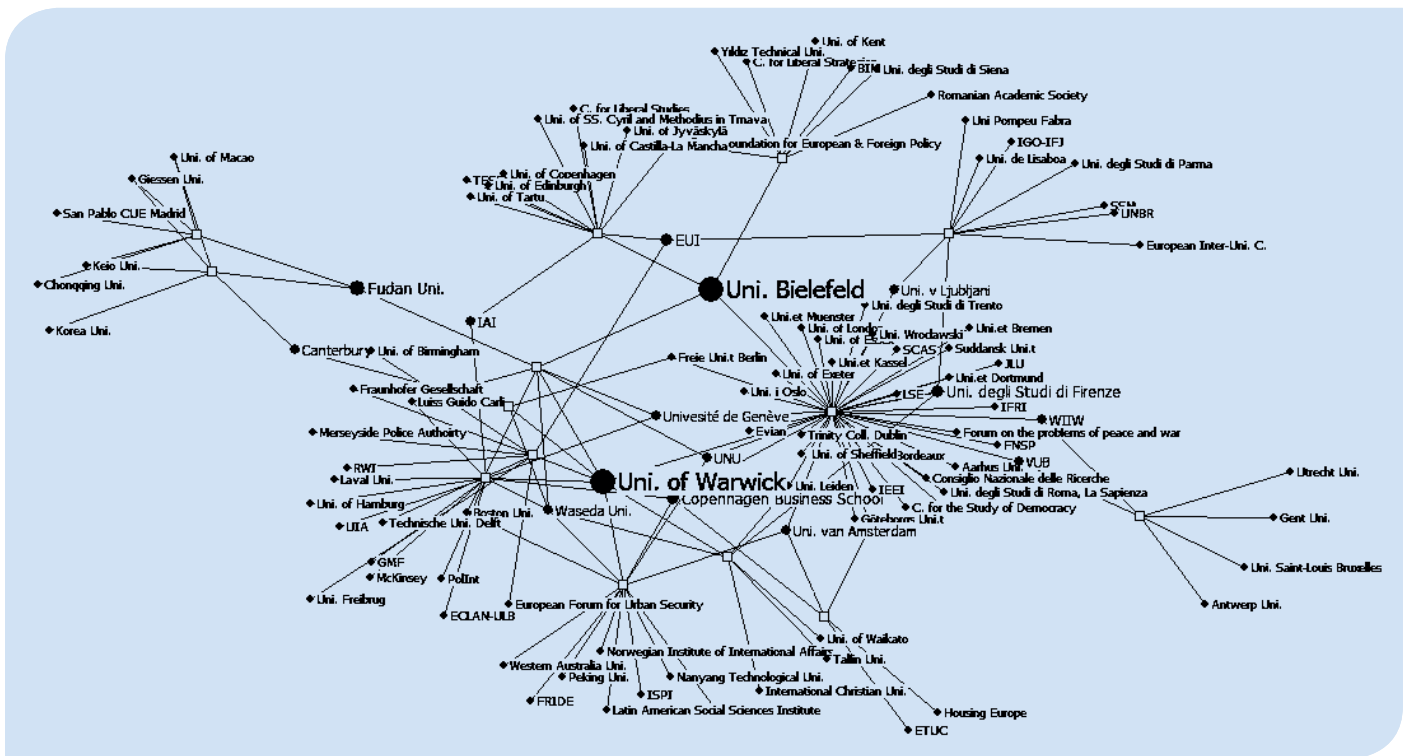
Uni. of Kent
Yildiz Technical Uni.
C. for Liberal Strate
BIM
Uni. degli Studi di Siena
Romanian Academic Society
C. for Liberal Studies
Uni. of SS. Cyril and Methodius in Trnava
Uni. of Jyväskylä
Uni. of Castilla-La Mancha
oundation for European & Foreign Policy
Uni Pompeu Fabra
IGO-IFJ
Uni. de Lisaboa
Uni. degli Studi di Parma
Uni. of Macao
Giessen Uni.
San Pablo CUE Madrid
Keio Uni.
Chongqing Uni.
Korea Uni.
TEC
Uni. of Copenhagen
Uni. of Edinburgh
Uni. of Tartu
EUI
SSM
UNBR
European Inter-Uni. C.
Fudan Uni.
Uni. Bielefeld
Uni. v Ljubljani
Uni. degli Studi di Trento
IAI
Uni.et Muenster
Uni. of London
Uni. of Es
Uni. Wroclawski
Uni.et Bremen
Uni.et Kassel
SCAS
Suddansk Uni.t
JLU
Uni.et Dortmund
Canterbury
Uni. of Birmingham
Freie Uni.t Berlin
Uni. of Exeter
Uni. i Oslo
LSE
Uni. degli Studi di Firenze
IFRI
Fraunhofer Gesellschaft
Luiss Guido Carli
Univesité de Genève
WIIW
Forum on the problems of peace and war
FNSP
VUB
Merseyside Police Authoirty
Evian
Trinity Coll. Dublin
UNU
RWI
Laval Uni.
Uni. of Warwick
Uni. Leiden
Uni. of Sheffield
Bordeaux
Aarhus Uni.
Consiglio Nazionale delle Ricerche
Uni. degli Studi di Roma, La Sapienza
Utrecht Uni.
Uni. of Hamburg
UIA
Boston Uni.
Technische Uni. Delft
Waseda Uni.
Copenhagen Business School
IEEI
C. for the Study of Democracy
Göteborgs Uni.t
Gent Uni.
Uni. van Amsterdam
GMF
McKinsey
PolInt
Uni. Freibrug
ECLAN-ULB
European Forum for Urban Security
Uni. Saint-Louis Bruxelles
Antwerp Uni.
Norwegian Institute of International Affairs
Uni. of Waikato
Tallin Uni.
Western Australia Uni.
Peking Uni.
Nanyang Technological Uni.
International Christian Uni.
FRIDE
ISPI
Latin American Social Sciences Institute
Housing Europe
ETUC